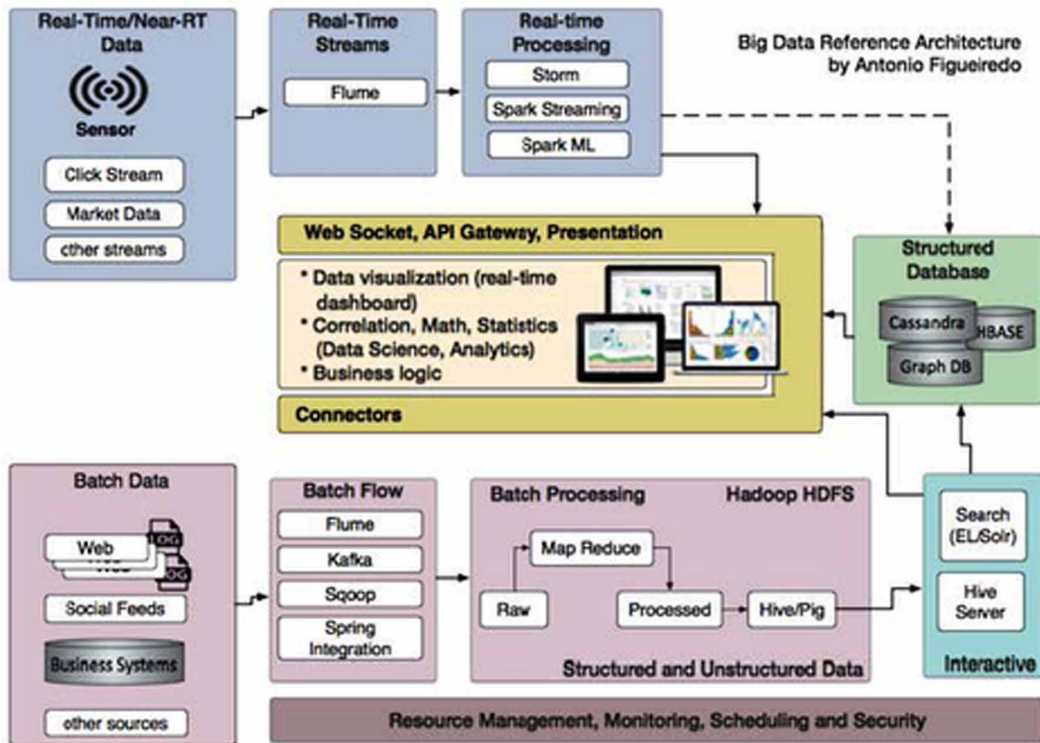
Real-Time/Near-RT Data

Sensor

Click Stream

Market Data

other streams

Real-Time Streams

Flume

Real-time Processing

Storm

Spark Streaming

Spark ML

Big Data Reference Architecture by Antonio Figueiredo

Web Socket, API Gateway, Presentation

* Data visualization (real-time dashboard)
* Correlation, Math, Statistics (Data Science, Analytics)
* Business logic

Connectors

Structured Database

Cassandra

HBASE

Graph DB

Batch Data

Web

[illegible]

Social Feeds

Business Systems

other sources

Batch Flow

Flume

Kafka

Sqoop

Spring Integration

Batch Processing

Hadoop HDFS

Map Reduce

Raw

Processed

Hive/Pig

Structured and Unstructured Data

Search (EL/Solr)

Hive Server

Interactive

Resource Management, Monitoring, Scheduling and Security